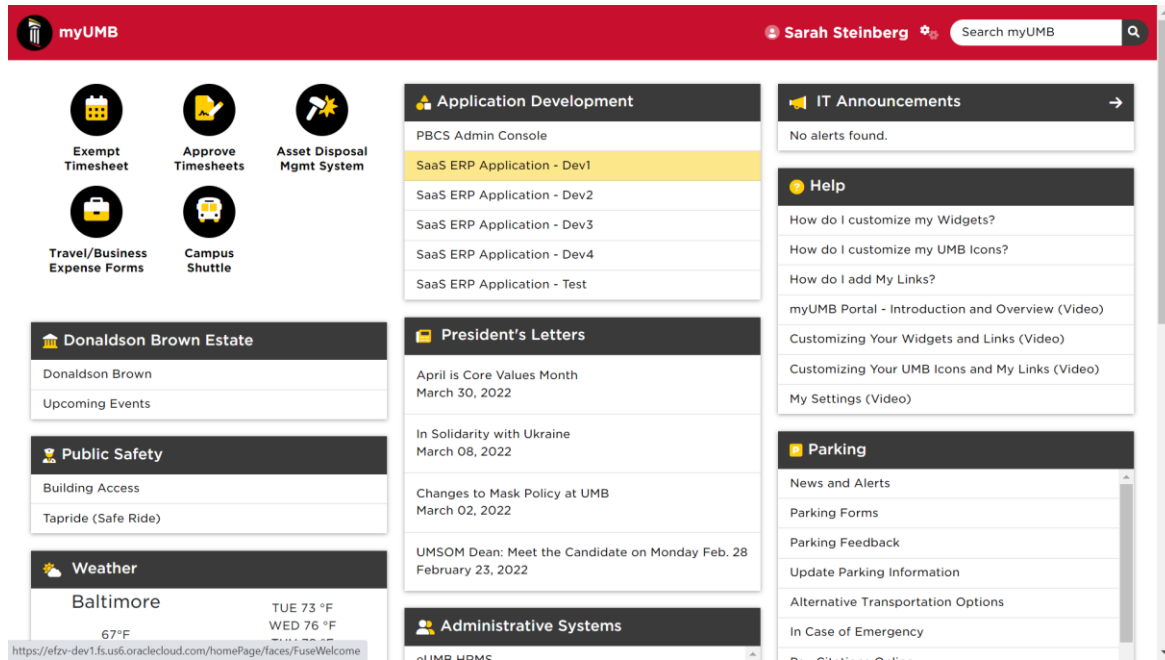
myUMB

Sarah Steinberg

Search myUMB

Exempt Timesheet

Approve Timesheets

Asset Disposal Mgmt System

Travel/Business Expense Forms

Campus Shuttle

Donaldson Brown Estate

Donaldson Brown

Upcoming Events

Public Safety

Building Access

Tapride (Safe Ride)

Weather

Baltimore

67°F

TUE 73 °F

WED 76 °F

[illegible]

https://efzv-dev1.fs.us6.oraclecloud.com/homePage/faces/FuseWelcome

Application Development

PBCS Admin Console

SaaS ERP Application - Dev1

SaaS ERP Application - Dev2

SaaS ERP Application - Dev3

SaaS ERP Application - Dev4

SaaS ERP Application - Test

President's Letters

April is Core Values Month
March 30, 2022

In Solidarity with Ukraine
March 08, 2022

Changes to Mask Policy at UMB
March 02, 2022

UMSOM Dean: Meet the Candidate on Monday Feb. 28
February 23, 2022

Administrative Systems

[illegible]

IT Announcements

No alerts found.

Help

How do I customize my Widgets?

How do I customize my UMB Icons?

How do I add My Links?

myUMB Portal - Introduction and Overview (Video)

Customizing Your Widgets and Links (Video)

Customizing Your UMB Icons and My Links (Video)

My Settings (Video)

Parking

News and Alerts

Parking Forms

Parking Feedback

Update Parking Information

Alternative Transportation Options

In Case of Emergency

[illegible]